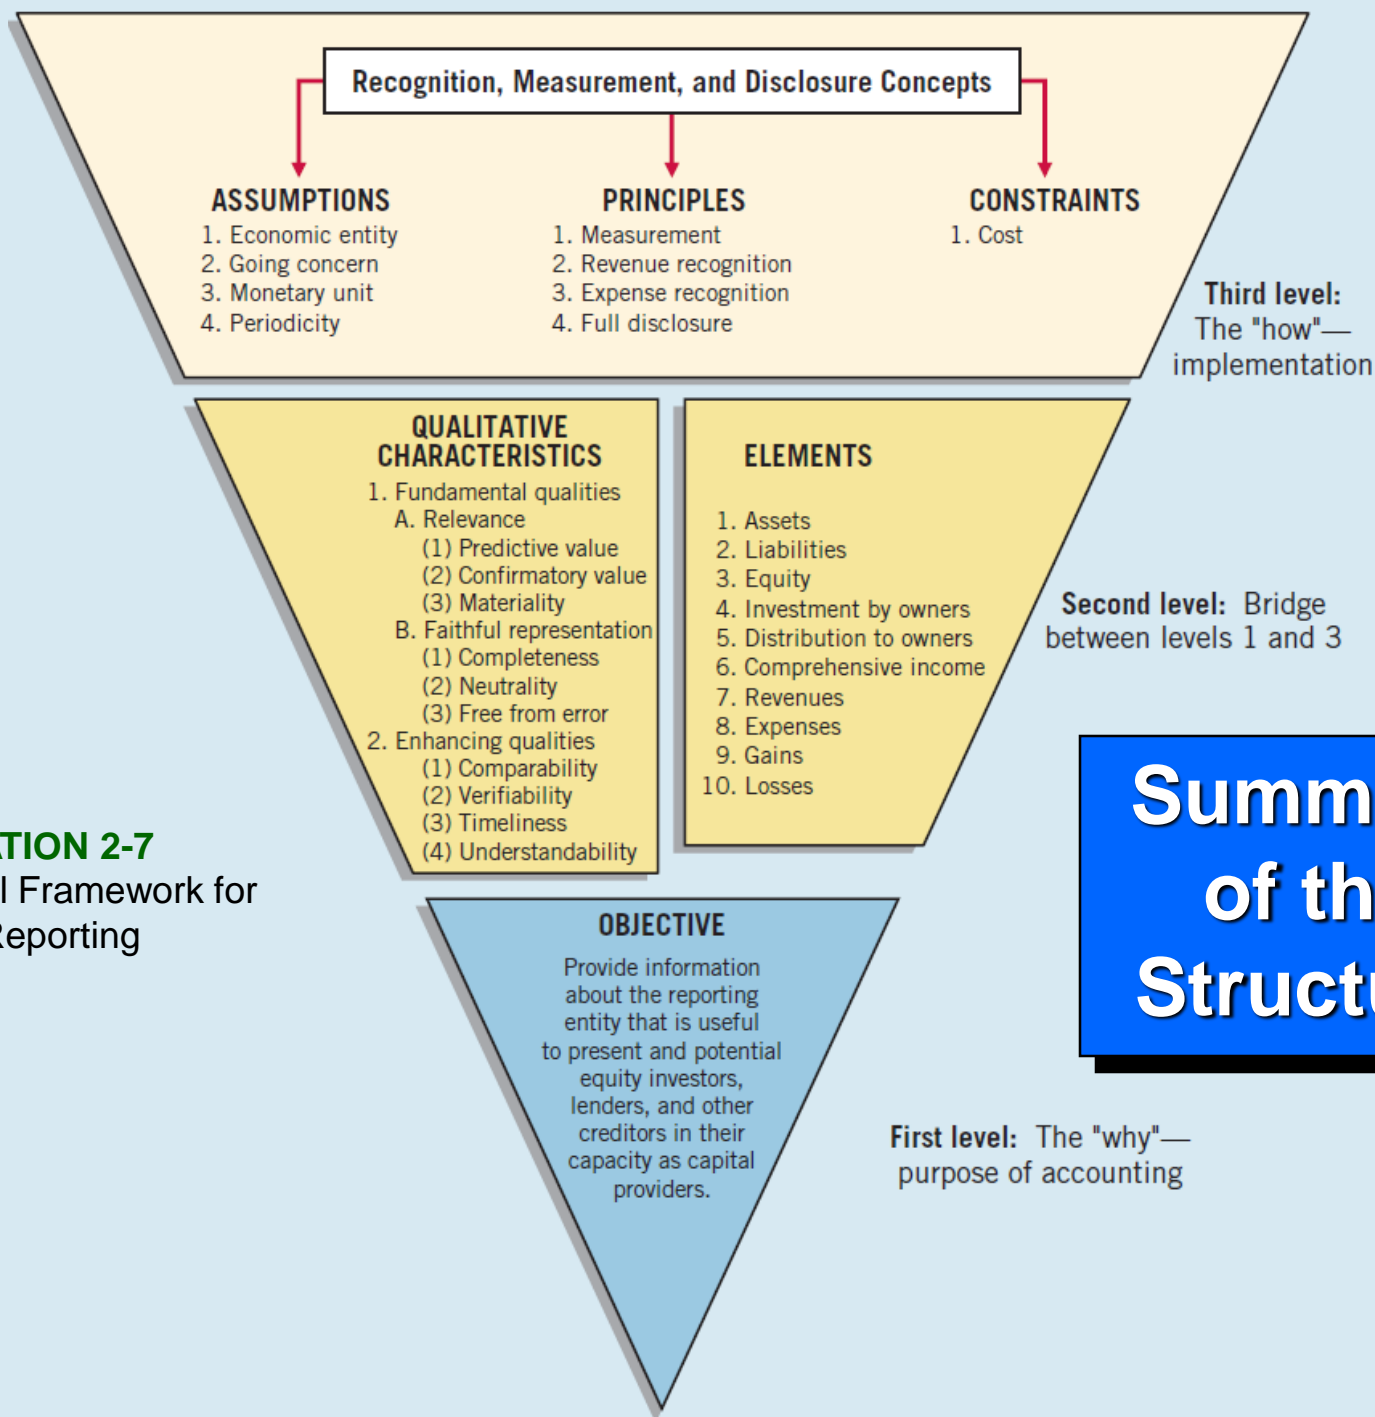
Recognition, Measurement, and Disclosure Concepts

ASSUMPTIONS
1. Economic entity
2. Going concern
3. Monetary unit
4. Periodicity

PRINCIPLES
1. Measurement
2. Revenue recognition
3. Expense recognition
4. Full disclosure

CONSTRAINTS
1. Cost

Third level: The "how"— implementation

QUALITATIVE CHARACTERISTICS
1. Fundamental qualities
A. Relevance
(1) Predictive value
(2) Confirmatory value
(3) Materiality
B. Faithful representation
(1) Completeness
(2) Neutrality
(3) Free from error
2. Enhancing qualities
(1) Comparability
(2) Verifiability
(3) Timeliness
(4) Understandability

ELEMENTS
1. Assets
2. Liabilities
3. Equity
4. Investment by owners
5. Distribution to owners
6. Comprehensive income
7. Revenues
8. Expenses
9. Gains
10. Losses

Second level: Bridge between levels 1 and 3

Summ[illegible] of th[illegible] Structu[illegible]

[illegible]TION 2-7
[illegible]l Framework for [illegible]eporting

OBJECTIVE
Provide information about the reporting entity that is useful to present and potential equity investors, lenders, and other creditors in their capacity as capital providers.

First level: The "why"— purpose of accounting